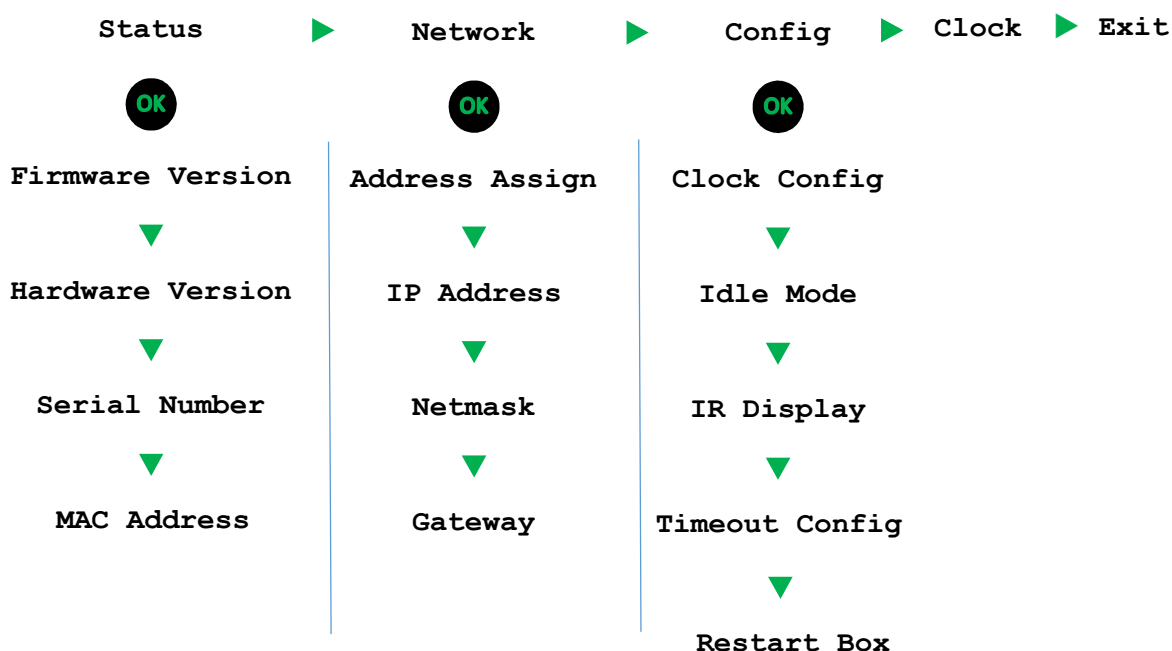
Status Network Config Clock Exit

OK

Firmware Version

Hardware Version

Serial Number

MAC Address

OK

Address Assign

IP Address

Netmask

Gateway

OK

Clock Config

Idle Mode

IR Display

Timeout Config

Restart Box